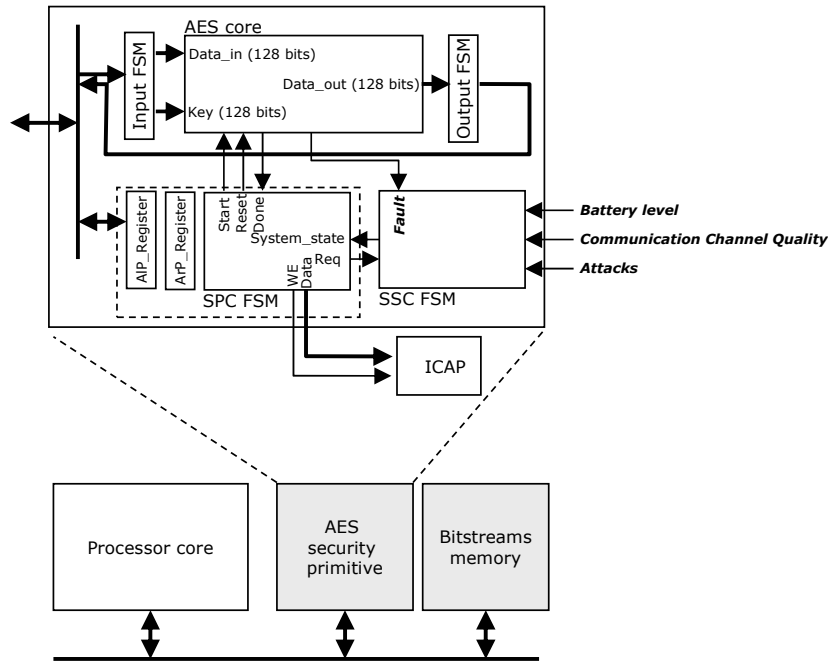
AES core

Input FSM

Data_in (128 bits)

Data_out (128 bits)

Key (128 bits)

Output FSM

AIP_Register

ArP_Register

Start
Reset
Done

System_state

Req

WE
Data

SPC FSM

Fault

SSC FSM

Battery level

Communication Channel Quality

Attacks

ICAP

Processor core

AES security primitive

Bitstreams memory